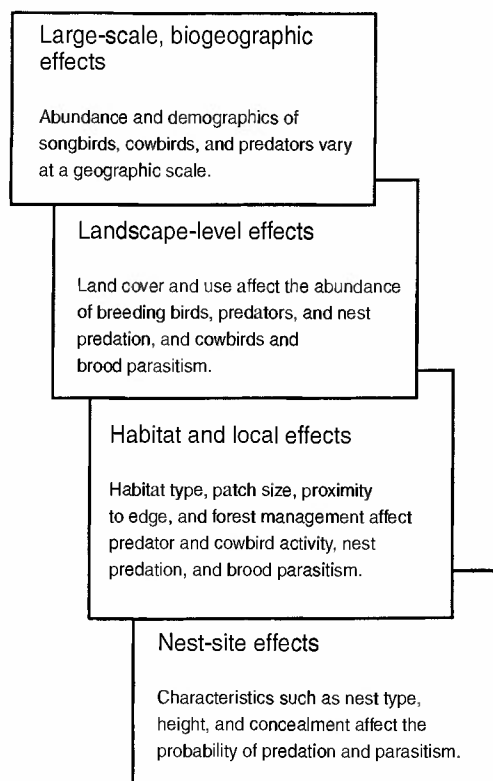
Large-scale, biogeographic effects

Abundance and demographics of songbirds, cowbirds, and predators vary at a geographic scale.

Landscape-level effects

Land cover and use affect the abundance of breeding birds, predators, and nest predation, and cowbirds and brood parasitism.

Habitat and local effects

Habitat type, patch size, proximity to edge, and forest management affect predator and cowbird activity, nest predation, and brood parasitism.

Nest-site effects

Characteristics such as nest type, height, and concealment affect the probability of predation and parasitism.